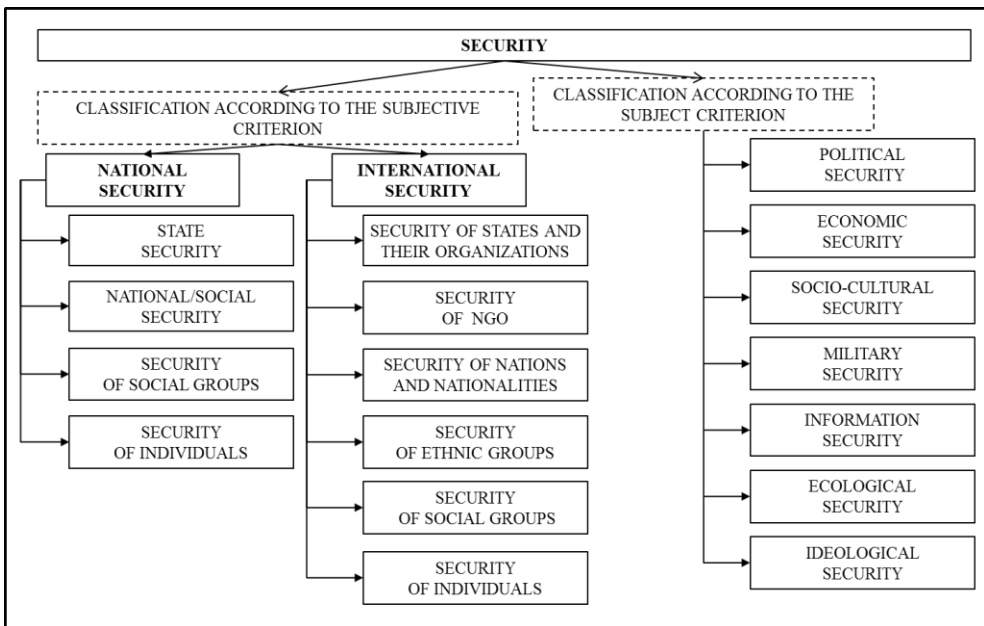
SECURITY

CLASSIFICATION ACCORDING TO THE SUBJECTIVE CRITERION

NATIONAL SECURITY

STATE SECURITY

NATIONAL/SOCIAL SECURITY

SECURITY OF SOCIAL GROUPS

SECURITY OF INDIVIDUALS

INTERNATIONAL SECURITY

SECURITY OF STATES AND THEIR ORGANIZATIONS

SECURITY OF NGO

SECURITY OF NATIONS AND NATIONALITIES

SECURITY OF ETHNIC GROUPS

SECURITY OF SOCIAL GROUPS

SECURITY OF INDIVIDUALS

CLASSIFICATION ACCORDING TO THE SUBJECT CRITERION

POLITICAL SECURITY

ECONOMIC SECURITY

SOCIO-CULTURAL SECURITY

MILITARY SECURITY

INFORMATION SECURITY

ECOLOGICAL SECURITY

IDEOLOGICAL SECURITY